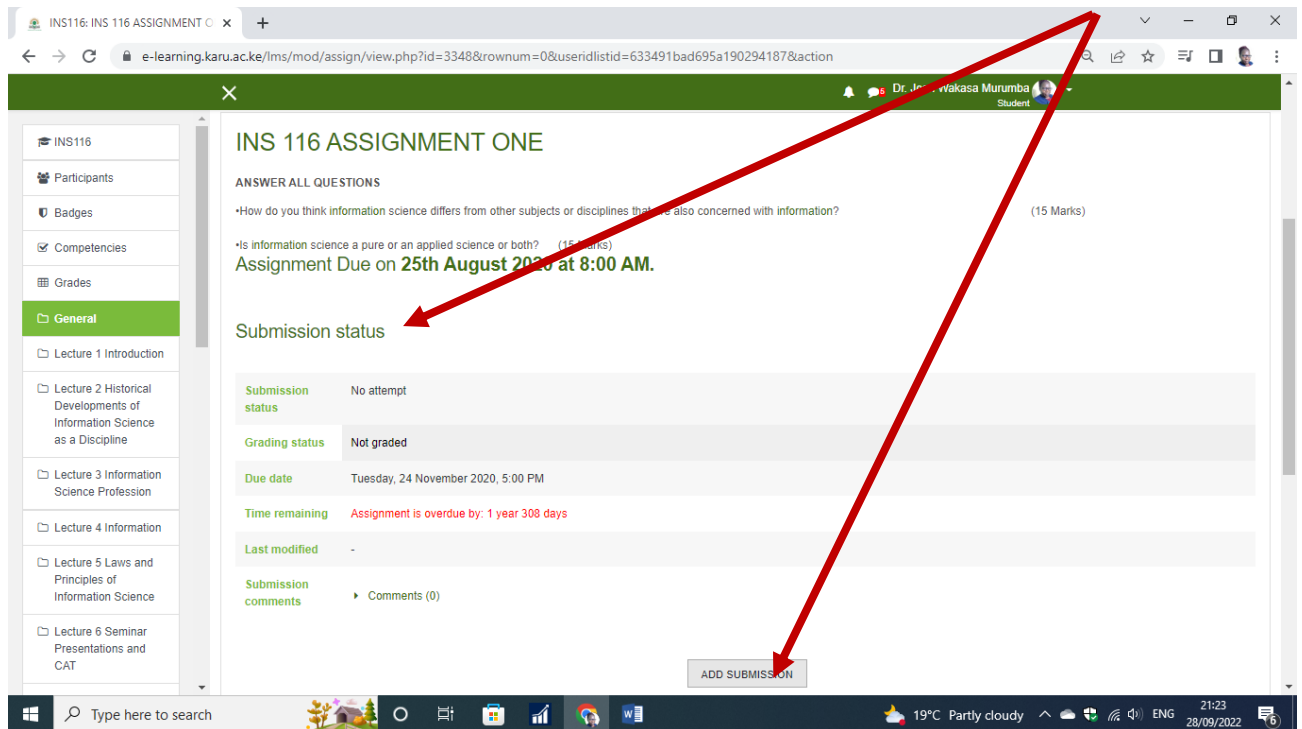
INS116: INS 116 ASSIGNMENT O ×  +

e-learning.karu.ac.ke/lms/mod/assign/view.php?id=3348&rownum=0&useridlistid=633491bad695a190294187&action

5 Dr. Jo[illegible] Wakasa Murumba
Student

INS116
Participants
Badges
Competencies
Grades
General
Lecture 1 Introduction
Lecture 2 Historical Developments of Information Science as a Discipline
Lecture 3 Information Science Profession
Lecture 4 Information
Lecture 5 Laws and Principles of Information Science
Lecture 6 Seminar Presentations and CAT

INS 116 ASSIGNMENT ONE

ANSWER ALL QUESTIONS

•How do you think information science differs from other subjects or disciplines that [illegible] also concerned with information? (15 Marks)

•Is information science a pure or an applied science or both? (15 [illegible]arks)

Assignment Due on 25th August 20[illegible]0 at 8:00 AM.

Submission status

| Submission status | No attempt |
|---|---|
| Grading status | Not graded |
| Due date | Tuesday, 24 November 2020, 5:00 PM |
| Time remaining | Assignment is overdue by: 1 year 308 days |
| Last modified | - |
| Submission comments | Comments (0) |

ADD SUBMISSION

Type here to search
19°C Partly cloudy ENG 21:23 28/09/2022 6